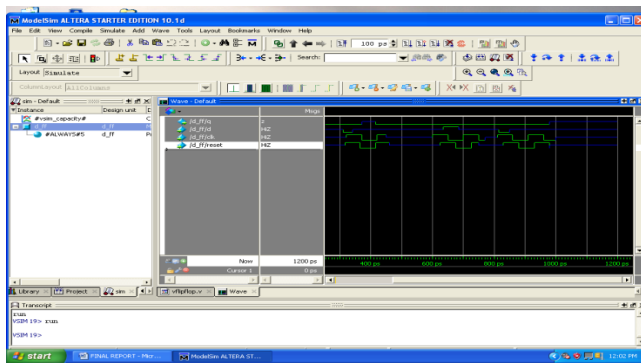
ModelSim ALTERA STARTER EDITION 10.1d

File Edit View Compile Simulate Add Wave Tools Layout Bookmarks Window Help

100 ps

Search:

Layout Simulate

ColumnLayout AllColumns

sim - Default

Instance | Design unit

#vsim_capacity#

d_ff | d_ff

#ALWAYS#5 | d_ff

Wave - Default

Msgs

/d_ff/q | z
/d_ff/d | HiZ
/d_ff/clk | HiZ
/d_ff/reset | HiZ

Now | 1200 ps
Cursor 1 | 0 ps

400 ps | 600 ps | 800 ps | 1000 ps | 1200 ps

Library | Project | sim | dflipflop.v | Wave

Transcript

run

VSIM 19> run

VSIM 19>

start | FINAL REPORT - Micr... | ModelSim ALTERA ST... | 12:02 PM